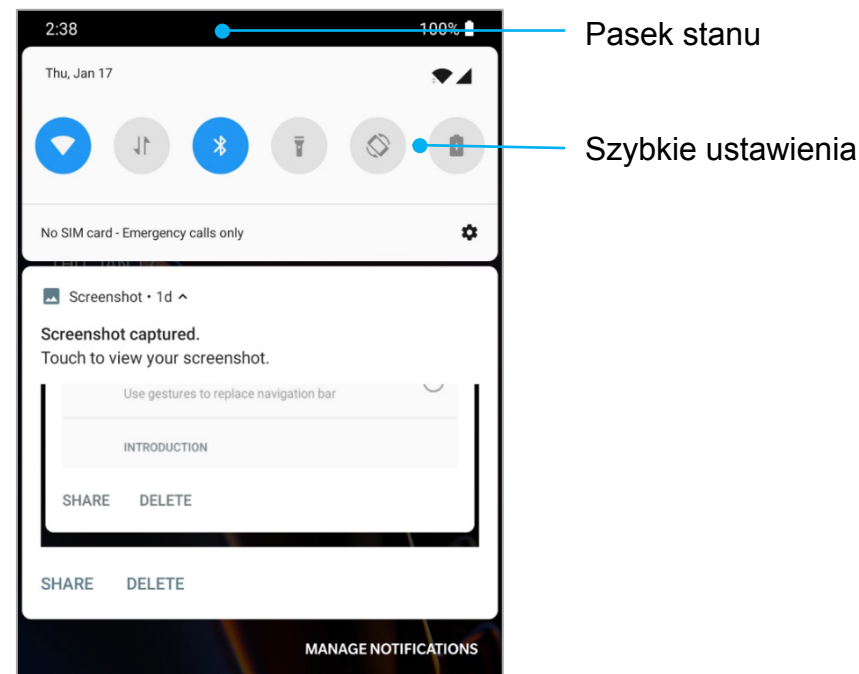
2:38

100%

Pasek stanu

Thu, Jan 17

Szybkie ustawienia

No SIM card - Emergency calls only

Screenshot • 1d

Screenshot captured.
Touch to view your screenshot.

Use gestures to replace navigation bar

INTRODUCTION

SHARE DELETE

SHARE DELETE

MANAGE NOTIFICATIONS